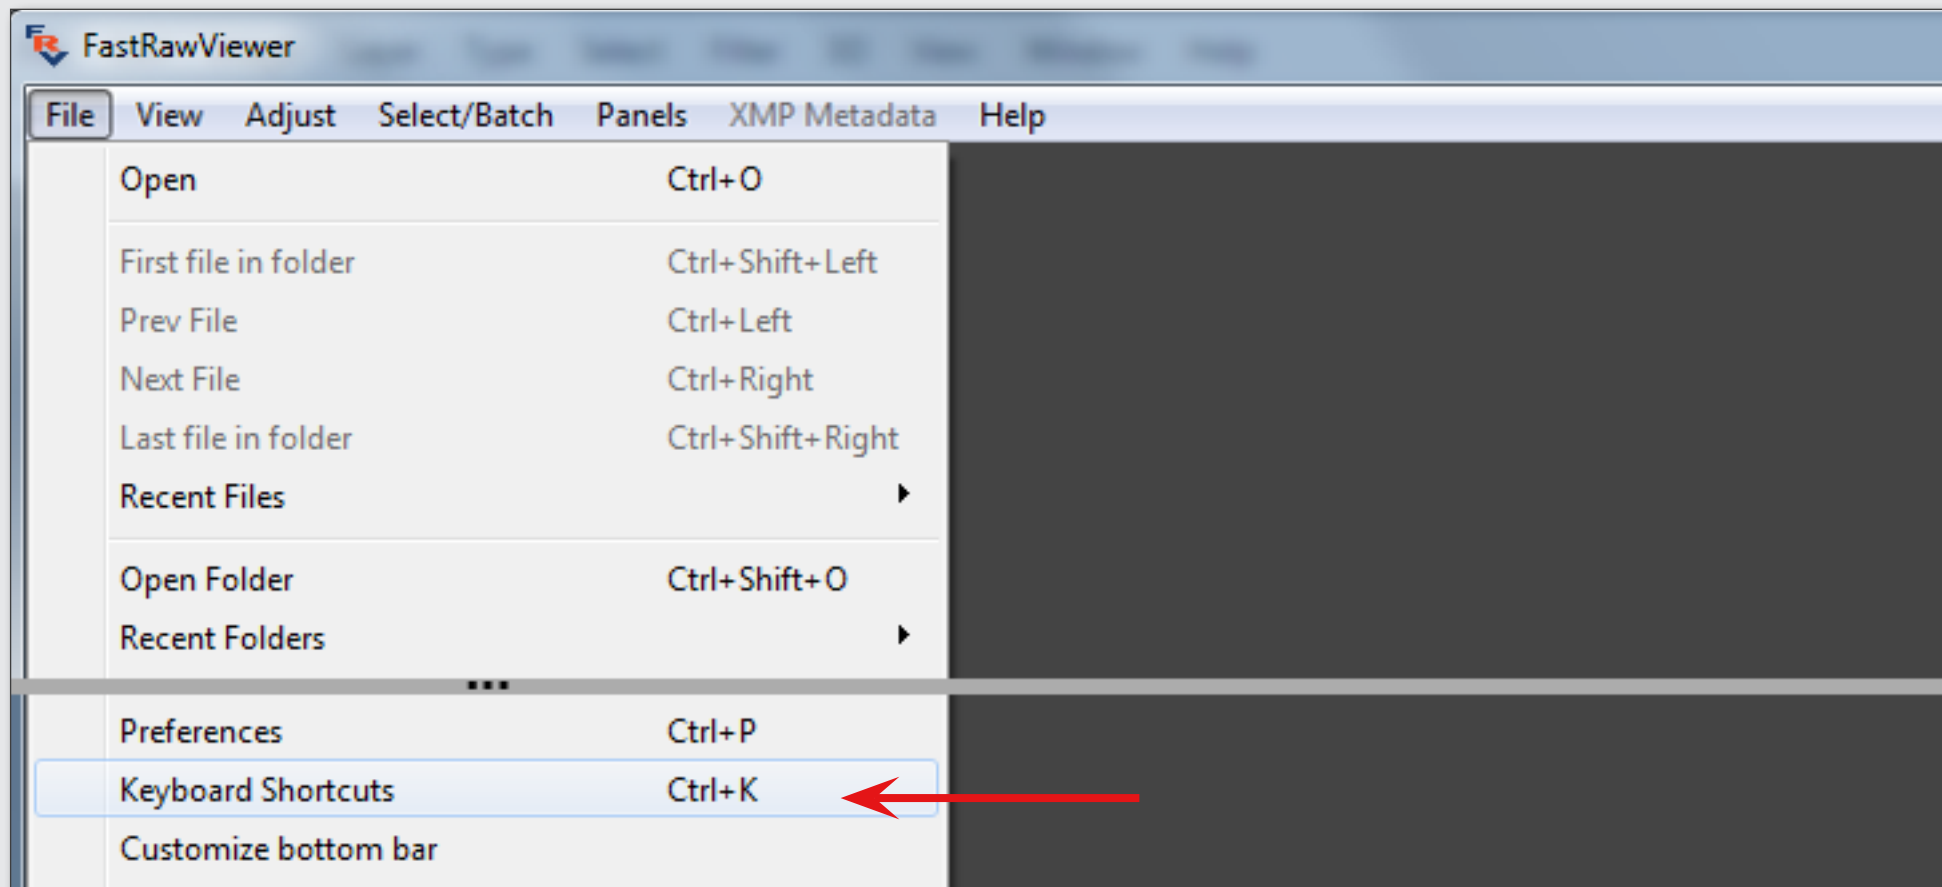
FastRawViewer

File View Adjust Select/Batch Panels XMP Metadata Help

Open Ctrl+O

First file in folder Ctrl+Shift+Left
Prev File Ctrl+Left
Next File Ctrl+Right
Last file in folder Ctrl+Shift+Right
Recent Files

Open Folder Ctrl+Shift+O
Recent Folders

...

Preferences Ctrl+P
Keyboard Shortcuts Ctrl+K
Customize bottom bar